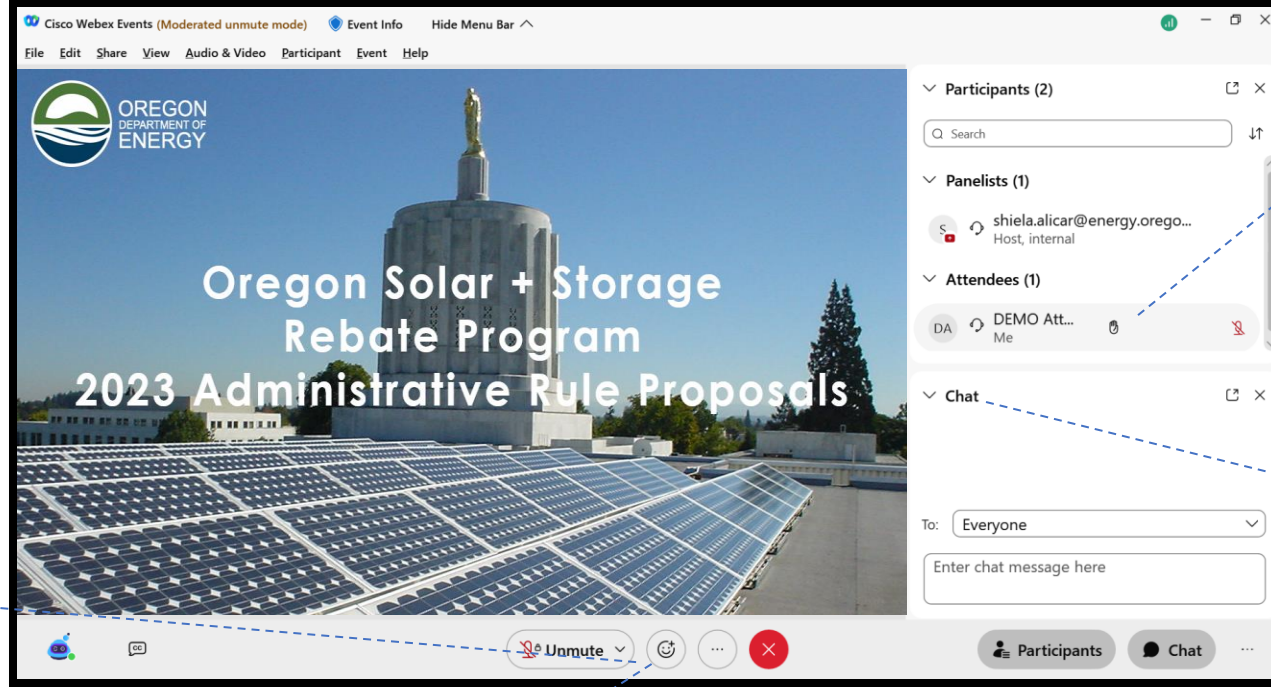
Cisco Webex Events (Moderated unmute mode) Event Info Hide Menu Bar

File Edit Share View Audio & Video Participant Event Help

OREGON DEPARTMENT OF ENERGY

Oregon Solar + Storage Rebate Program 2023 Administrative Rule Proposals

Participants (2)

Search

Panelists (1)

S shiela.alicar@energy.orego...
Host, internal

Attendees (1)

DA DEMO Att...
Me

Chat

To: Everyone

Enter chat message here

Unmute

Participants

Chat